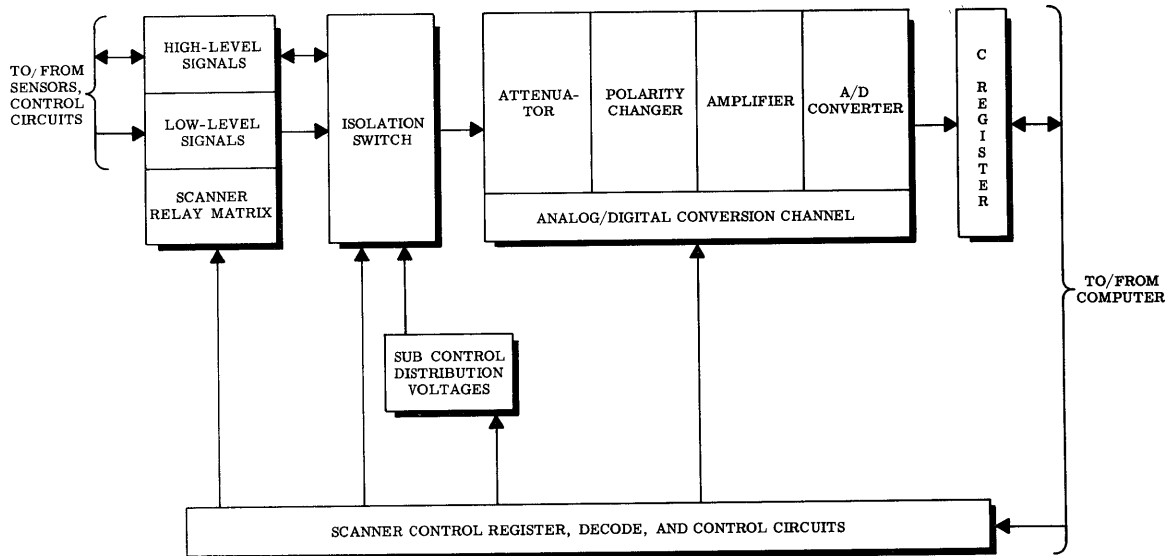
TO/FROM SENSORS, CONTROL CIRCUITS

HIGH-LEVEL SIGNALS

LOW-LEVEL SIGNALS

SCANNER RELAY MATRIX

ISOLATION SWITCH

ATTENUATOR

POLARITY CHANGER

AMPLIFIER

A/D CONVERTER

ANALOG/DIGITAL CONVERSION CHANNEL

C REGISTER

TO/FROM COMPUTER

SUB CONTROL DISTRIBUTION VOLTAGES

SCANNER CONTROL REGISTER, DECODE, AND CONTROL CIRCUITS